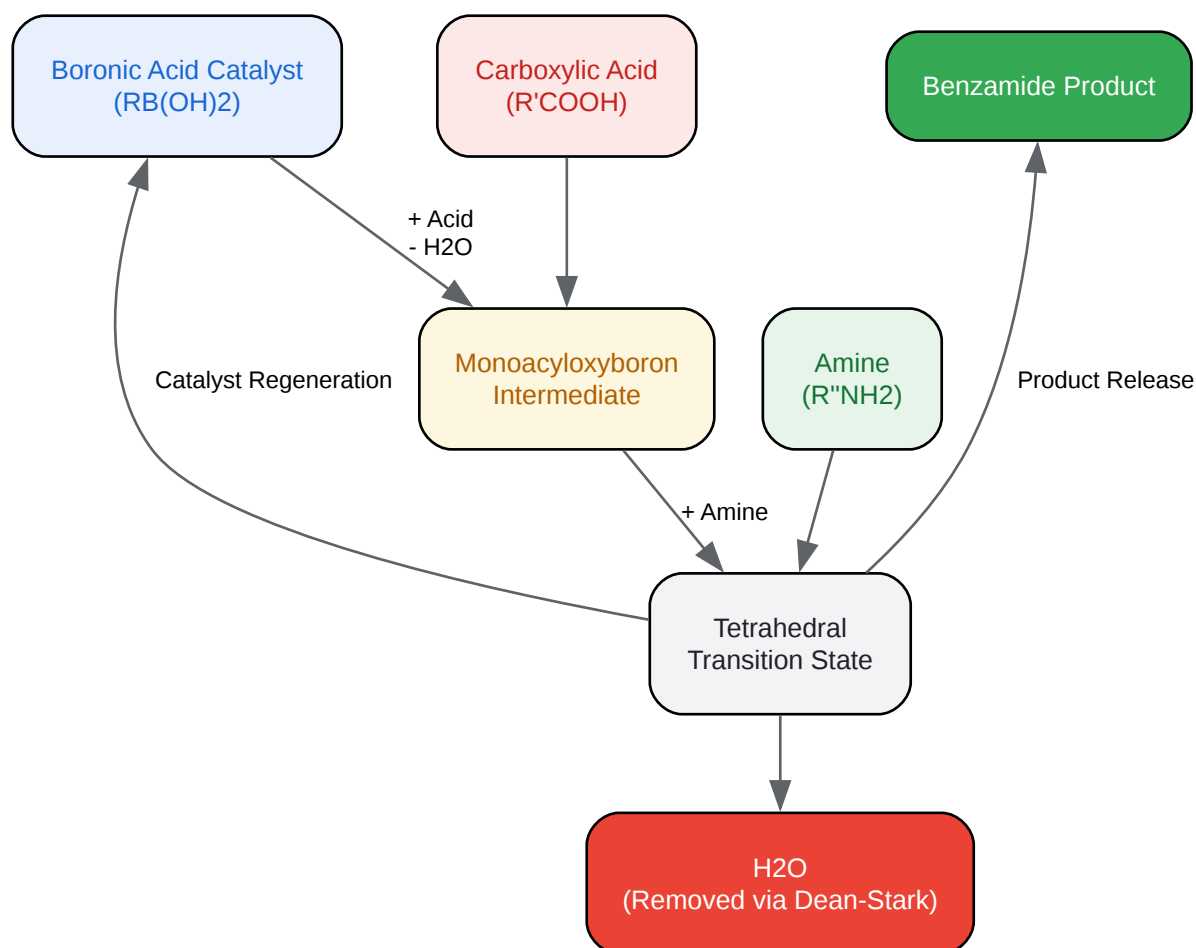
Boronic Acid Catalyst
(RB(OH)2)

Carboxylic Acid
(R'COOH)

Benzamide Product

+ Acid
- H2O

Monoacyloxyboron
Intermediate

Amine
(R"NH2)

Catalyst Regeneration

Product Release

+ Amine

Tetrahedral
Transition State

H2O
(Removed via Dean-Stark)